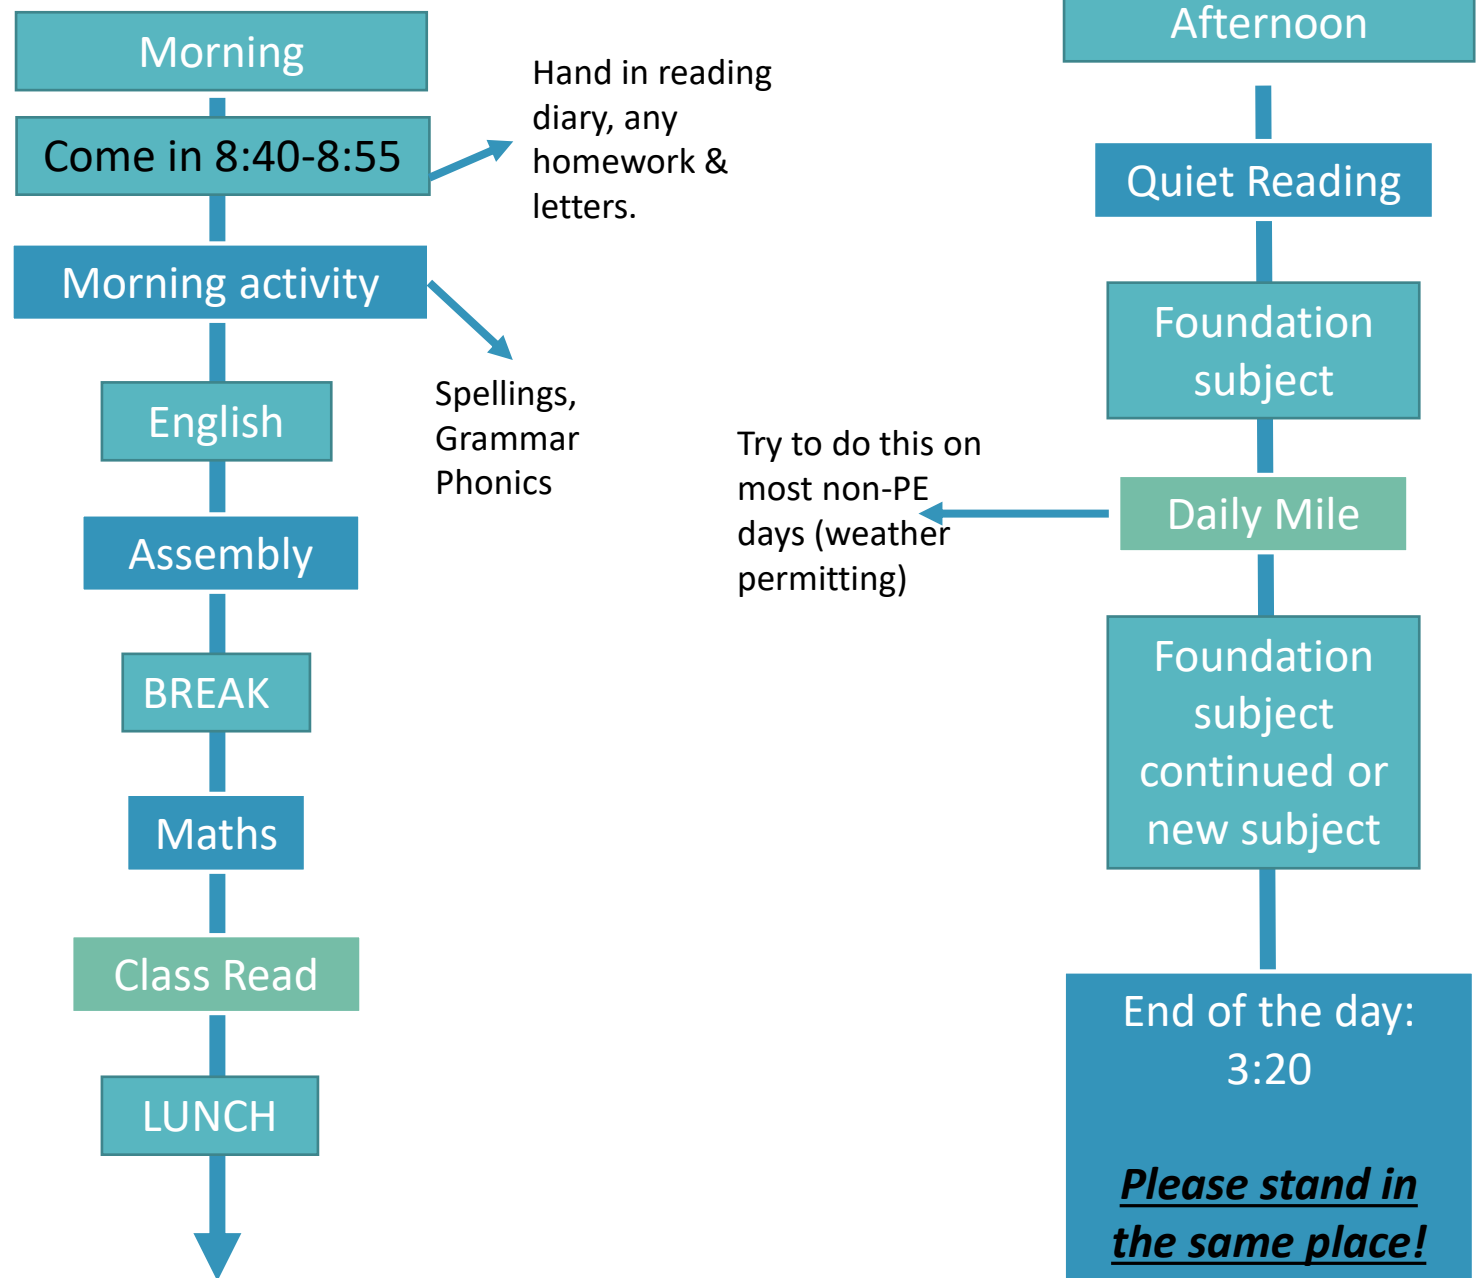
Morning

Come in 8:40-8:55

Hand in reading diary, any homework & letters.

Morning activity

Spellings, Grammar Phonics

English

Assembly

BREAK

Maths

Class Read

LUNCH

Afternoon

Quiet Reading

Foundation subject

Try to do this on most non-PE days (weather permitting)

Daily Mile

Foundation subject continued or new subject

End of the day: 3:20

***Please stand in the same place!***